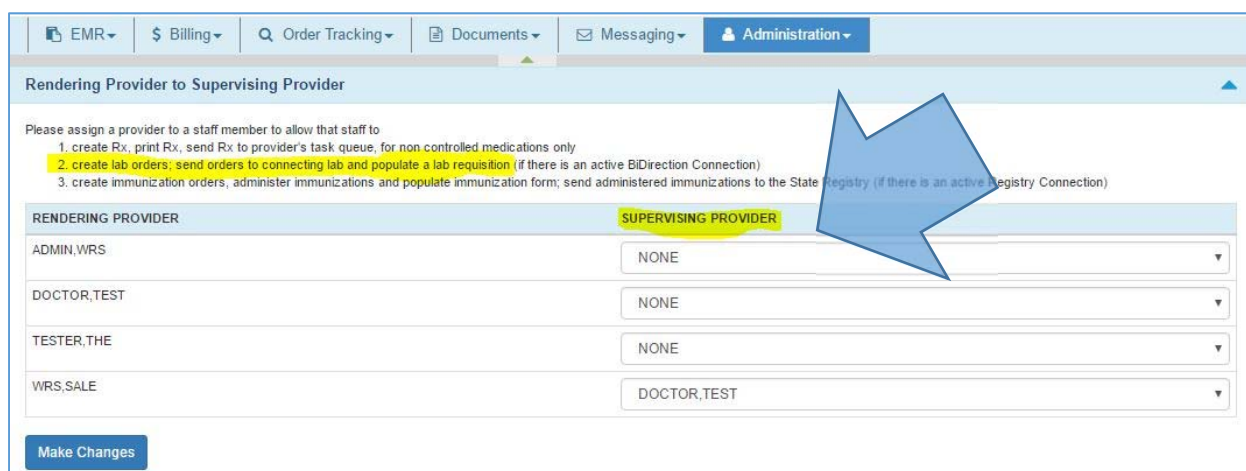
EMR ▾ | $ Billing ▾ | Order Tracking ▾ | Documents ▾ | Messaging ▾ | Administration ▾

Rendering Provider to Supervising Provider

Please assign a provider to a staff member to allow that staff to
1. create Rx, print Rx, send Rx to provider's task queue, for non controlled medications only
2. create lab orders; send orders to connecting lab and populate a lab requisition (if there is an active BiDirection Connection)
3. create immunization orders, administer immunizations and populate immunization form; send administered immunizations to the State Registry (if there is an active Registry Connection)

| RENDERING PROVIDER | SUPERVISING PROVIDER |
|---|---|
| ADMIN,WRS | NONE |
| DOCTOR,TEST | NONE |
| TESTER,THE | NONE |
| WRS,SALE | DOCTOR,TEST |

Make Changes